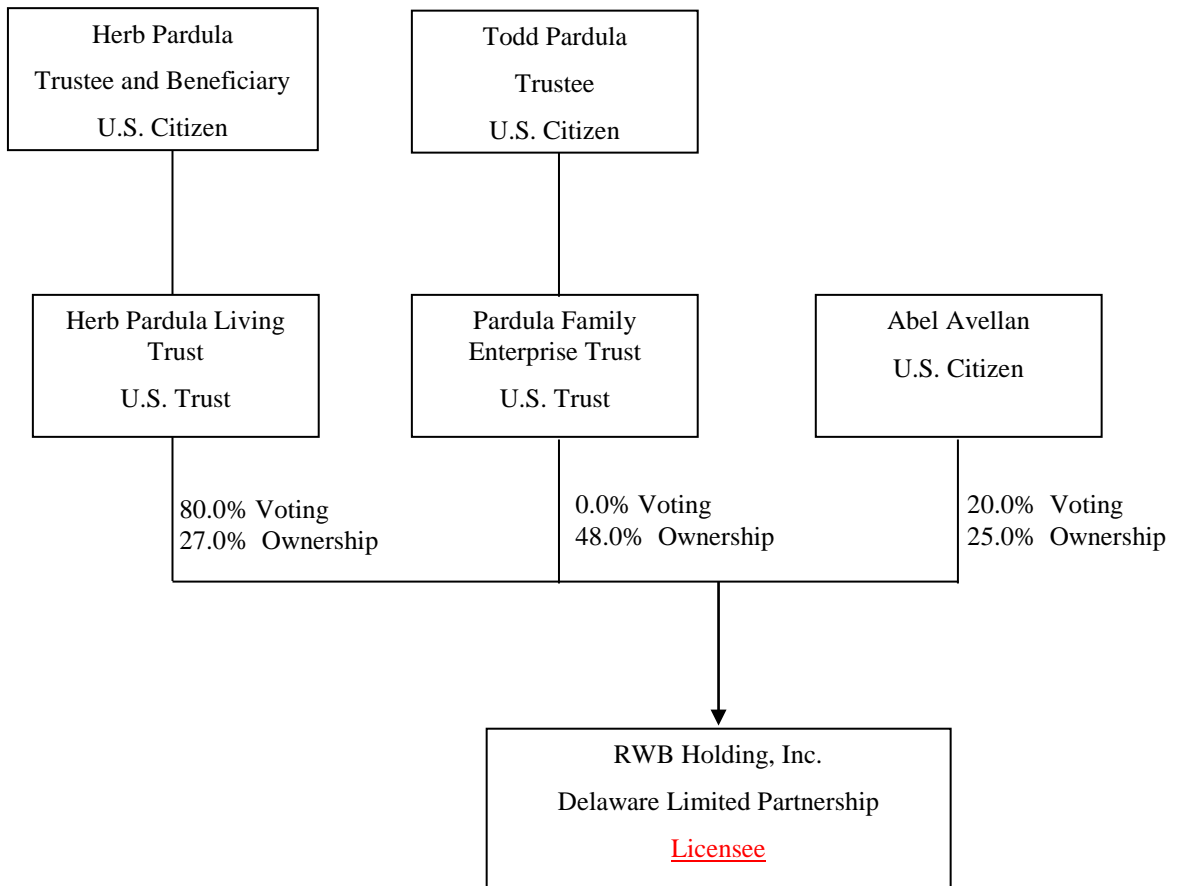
Herb Pardula
Trustee and Beneficiary
U.S. Citizen

Todd Pardula
Trustee
U.S. Citizen

Herb Pardula Living Trust
U.S. Trust

Pardula Family Enterprise Trust
U.S. Trust

Abel Avellan
U.S. Citizen

80.0% Voting
27.0% Ownership

0.0% Voting
48.0% Ownership

20.0% Voting
25.0% Ownership

RWB Holding, Inc.
Delaware Limited Partnership
Licensee